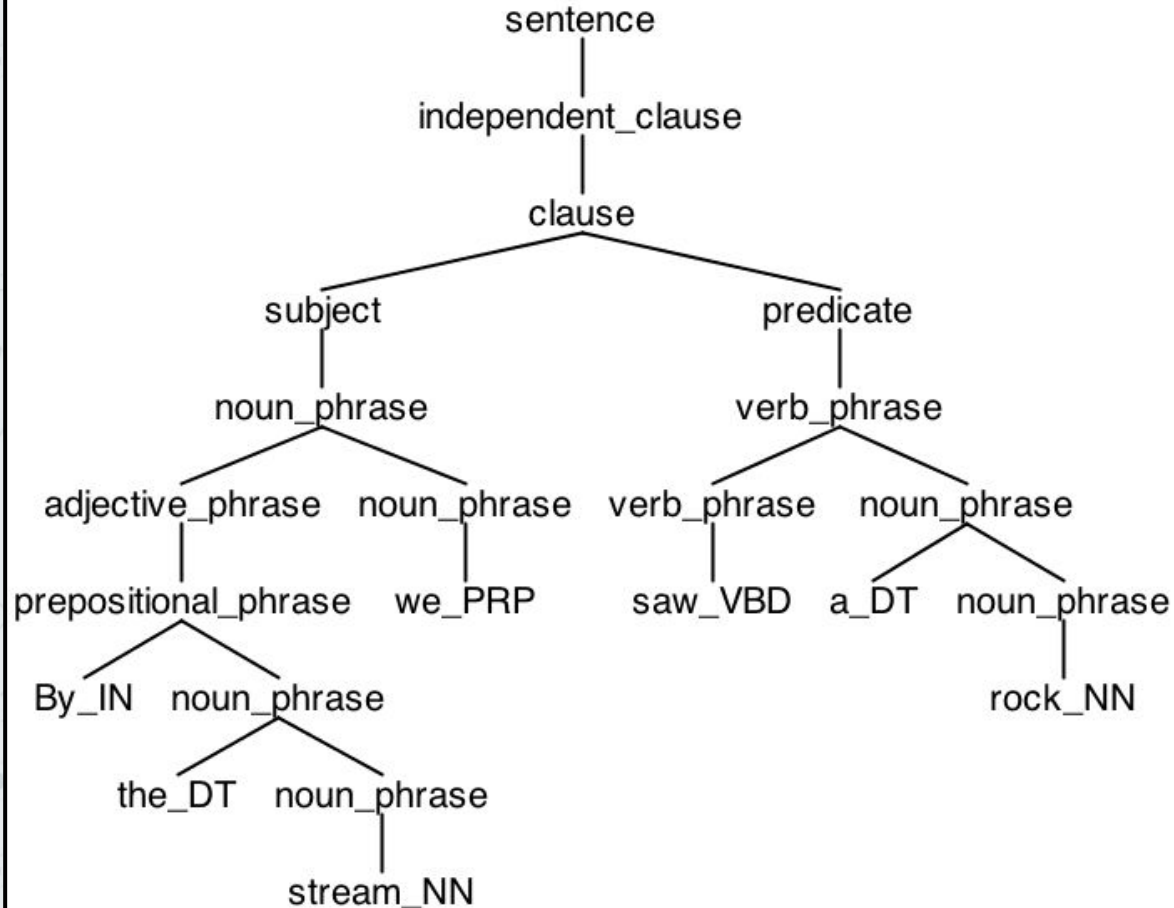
sentence

independent_clause

clause

subject predicate

noun_phrase verb_phrase

adjective_phrase noun_phrase verb_phrase noun_phrase

prepositional_phrase we_PRP saw_VBD a_DT noun_phrase

By_IN noun_phrase rock_NN

the_DT noun_phrase

stream_NN